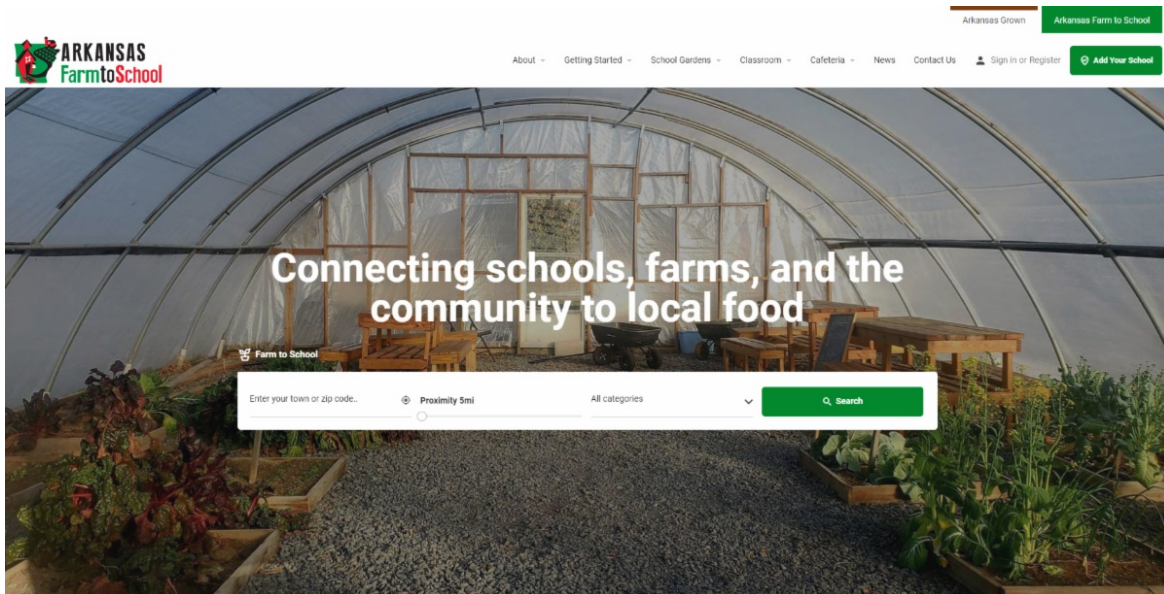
Arkansas Grown

Arkansas Farm to School

ARKANSAS FarmtoSchool

About

Getting Started

School Gardens

Classroom

Cafeteria

News

Contact Us

Sign in or Register

Add Your School

Connecting schools, farms, and the community to local food

Farm to School

Enter your town or zip code..

Proximity 5mi

All categories

Search